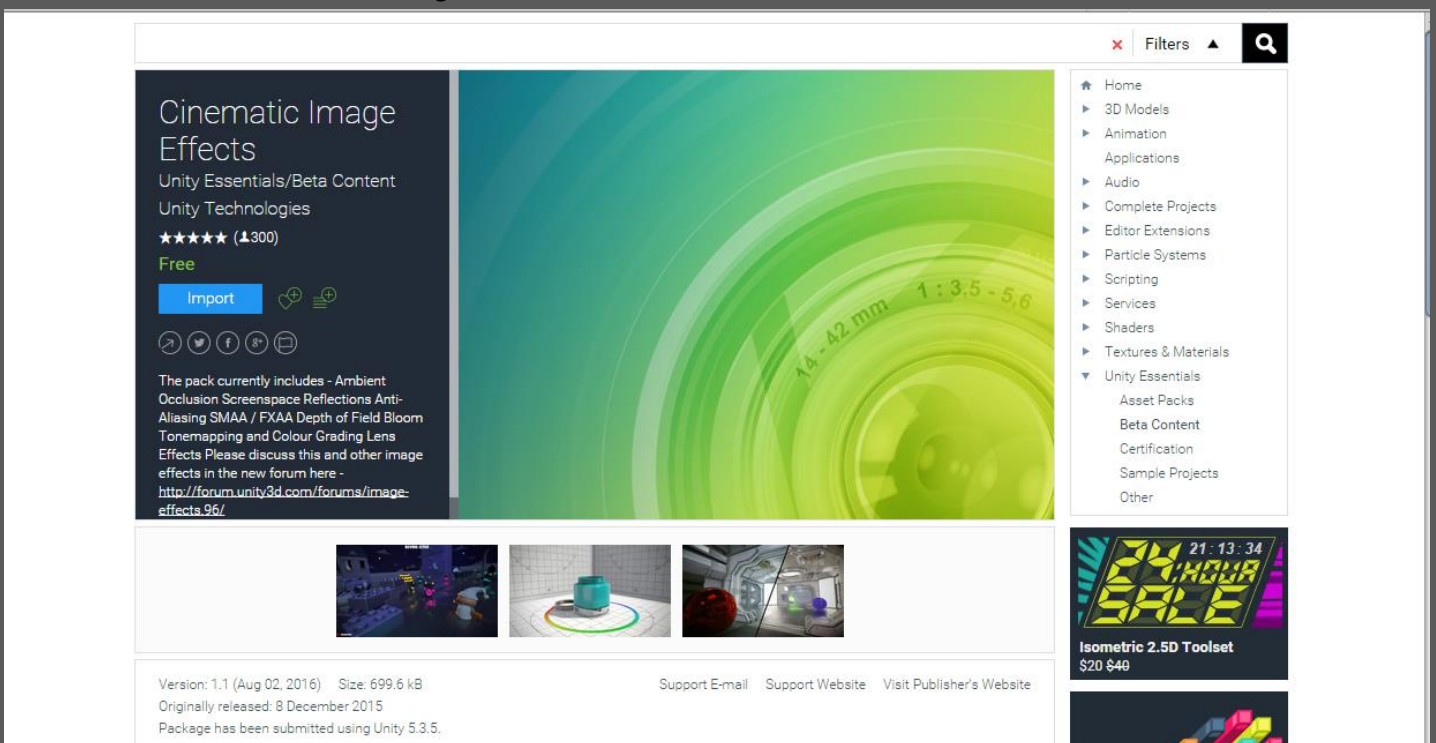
× Filters ▲

Cinematic Image Effects
Unity Essentials/Beta Content
Unity Technologies
★★★★★ (300)
Free
Import

The pack currently includes - Ambient Occlusion Screenspace Reflections Anti-Aliasing SMAA / FXAA Depth of Field Bloom Tonemapping and Colour Grading Lens Effects Please discuss this and other image effects in the new forum here - http://forum.unity3d.com/forums/image-effects.96/

14 - 42 mm 1 : 3,5 - 5,6

Home
3D Models
Animation
Applications
Audio
Complete Projects
Editor Extensions
Particle Systems
Scripting
Services
Shaders
Textures & Materials
Unity Essentials
Asset Packs
Beta Content
Certification
Sample Projects
Other

21 : 13 : 34
24 HOUR SALE
Isometric 2.5D Toolset
$20 $40

Version: 1.1 (Aug 02, 2016) Size: 699.6 kB
Originally released: 8 December 2015
Package has been submitted using Unity 5.3.5.
Support E-mail Support Website Visit Publisher's Website